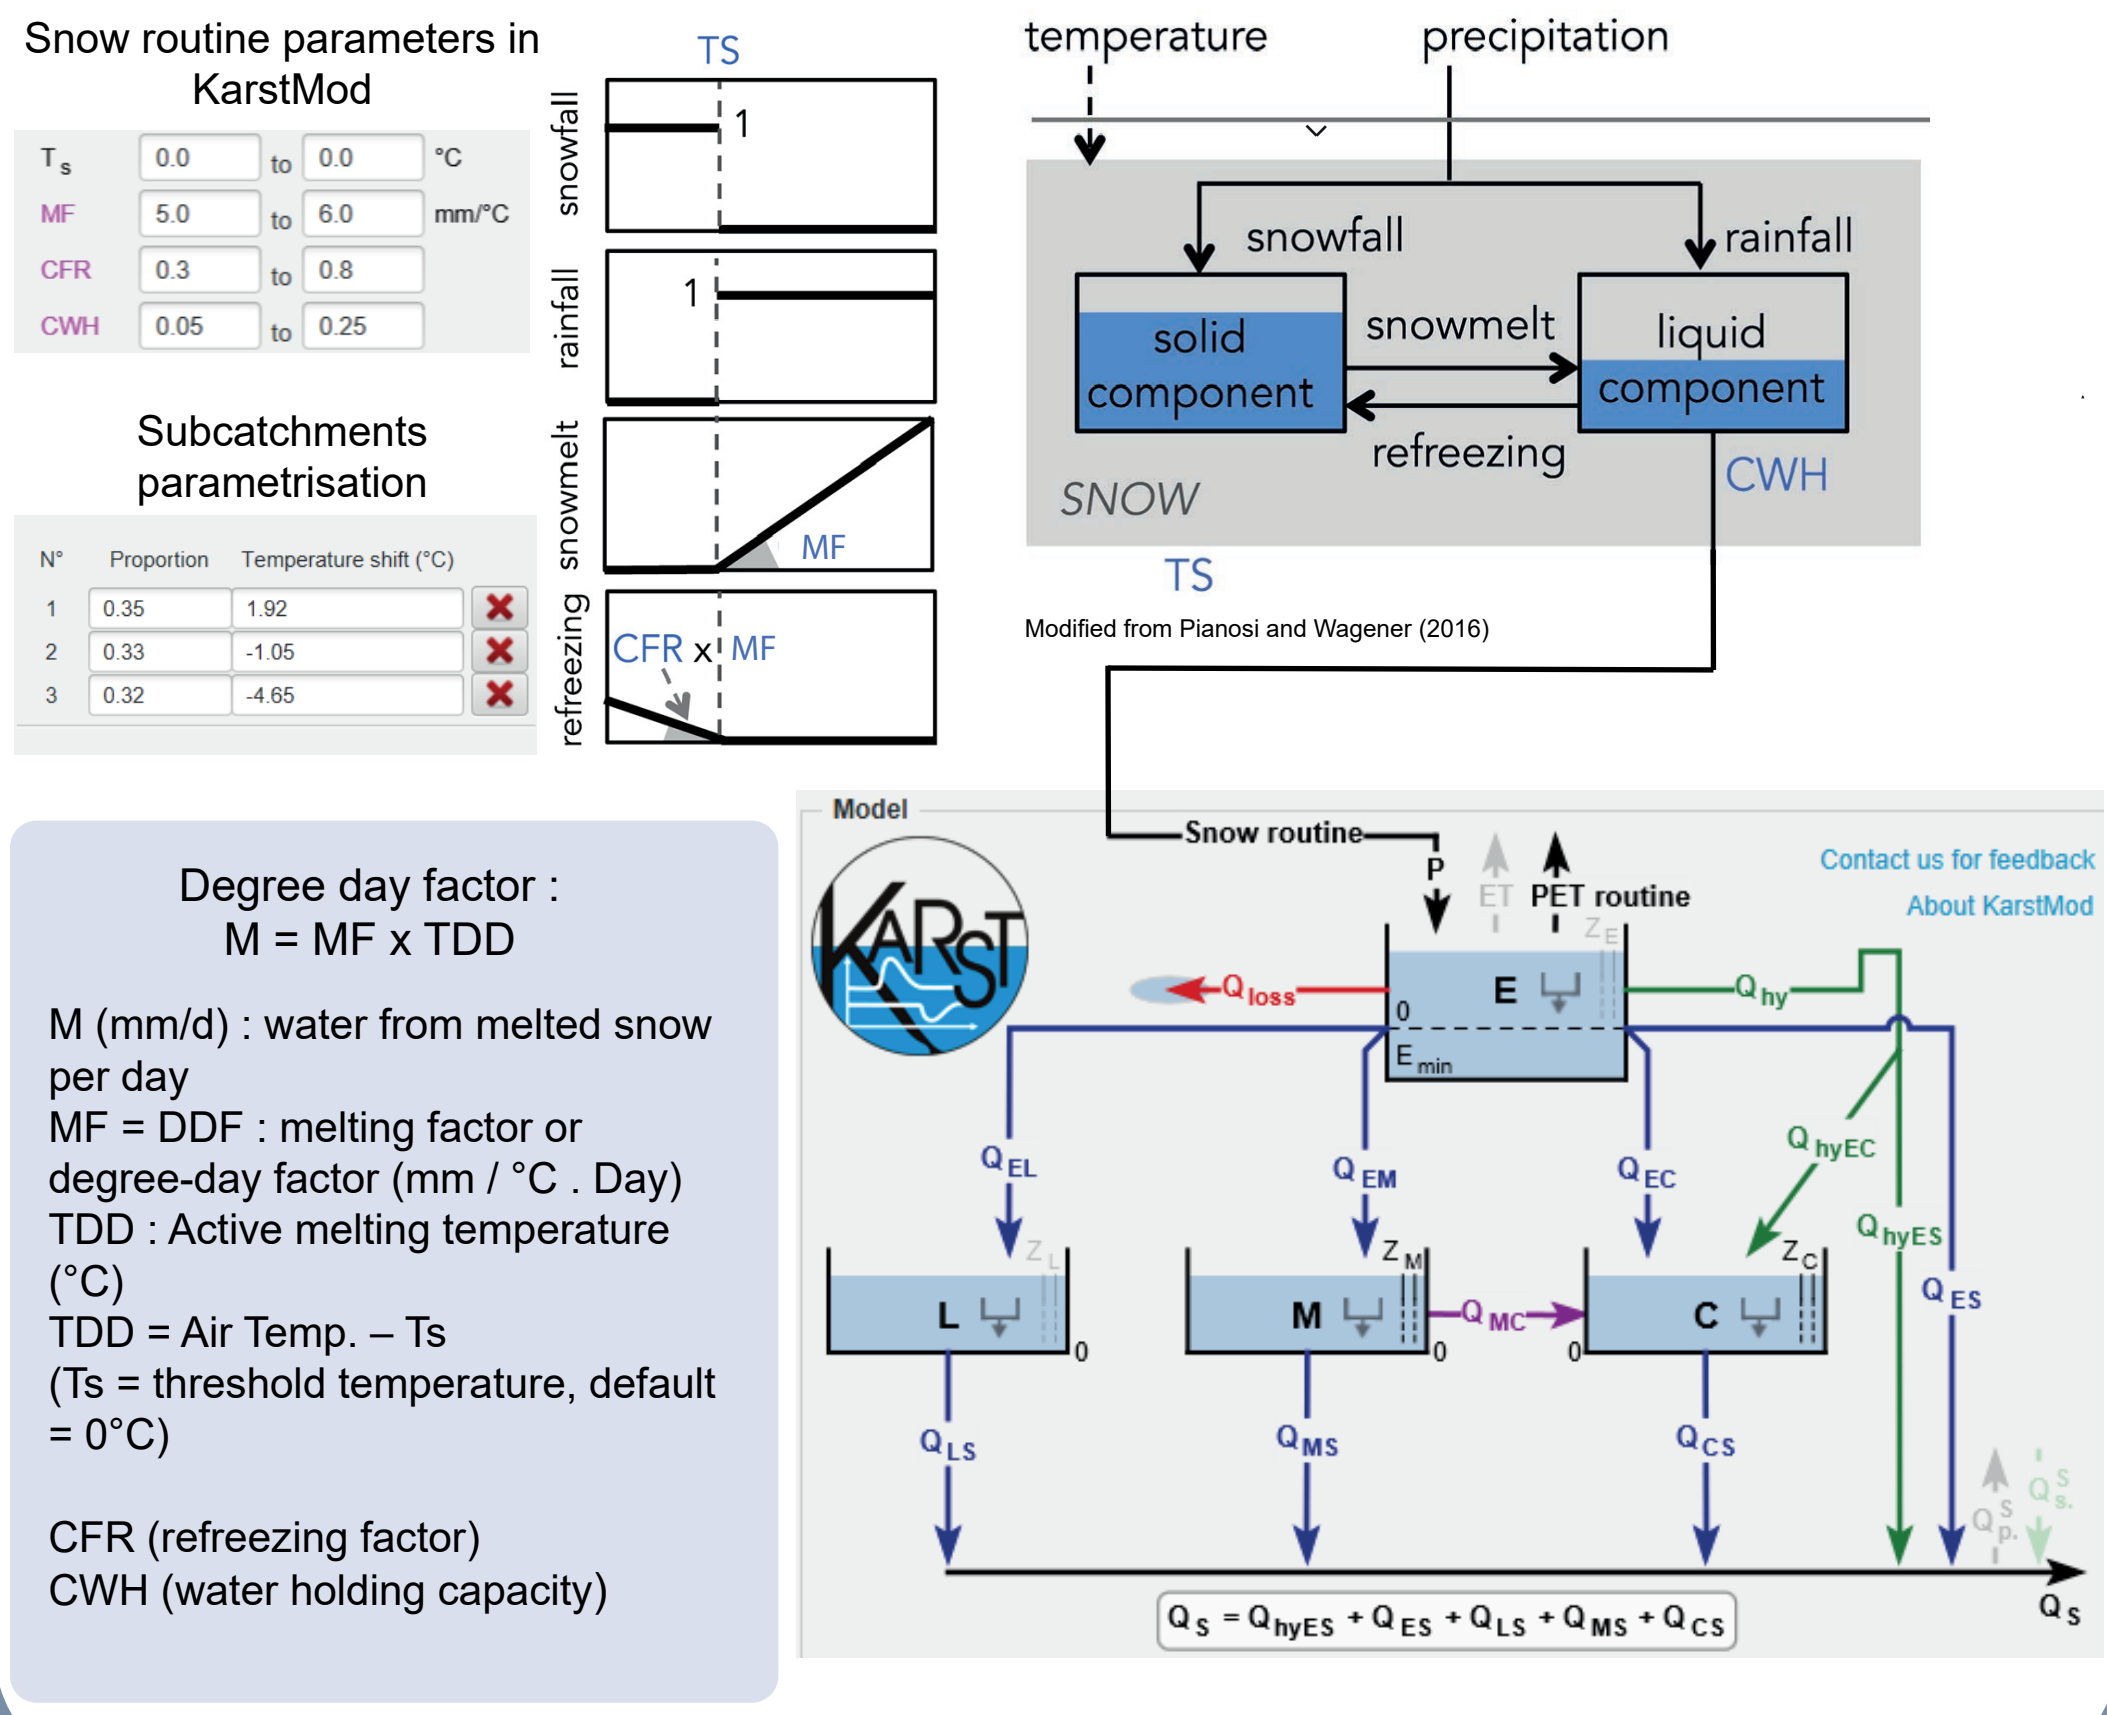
Snow routine parameters in KarstMod

| $T_s$ | 0.0 | to | 0.0 | °C |
|---|---|---|---|---|
| MF | 5.0 | to | 6.0 | mm/°C |
| CFR | 0.3 | to | 0.8 | |
| CWH | 0.05 | to | 0.25 | |

Subcatchments parametrisation

| N° | Proportion | Temperature shift (°C) |
|---|---|---|
| 1 | 0.35 | 1.92 |
| 2 | 0.33 | -1.05 |
| 3 | 0.32 | -4.65 |

TS
snowfall
1
rainfall
1
snowmelt
MF
refreezing
CFR x MF

temperature
precipitation
snowfall
rainfall
solid component
snowmelt
liquid component
refreezing
CWH
SNOW
TS
Modified from Pianosi and Wagener (2016)

Degree day factor :
M = MF x TDD

M (mm/d) : water from melted snow per day
MF = DDF : melting factor or degree-day factor (mm / °C . Day)
TDD : Active melting temperature (°C)
TDD = Air Temp. – Ts
(Ts = threshold temperature, default = 0°C)

CFR (refreezing factor)
CWH (water holding capacity)

Model
KARST
Snow routine
P
ET
PET routine
Contact us for feedback
About KarstMod
$Z_E$
E
0
$E_{min}$
$Q_{loss}$
$Q_{hy}$
$Q_{EL}$
$Q_{EM}$
$Q_{EC}$
$Q_{hyEC}$
$Q_{hyES}$
$Q_{ES}$
$Z_L$
L
0
$Z_M$
M
0
$Q_{MC}$
0
$Z_C$
C
$Q_{LS}$
$Q_{MS}$
$Q_{CS}$
$Q^S_{p.}$
$Q^S_{s.}$
$Q_S$
$Q_S = Q_{hyES} + Q_{ES} + Q_{LS} + Q_{MS} + Q_{CS}$